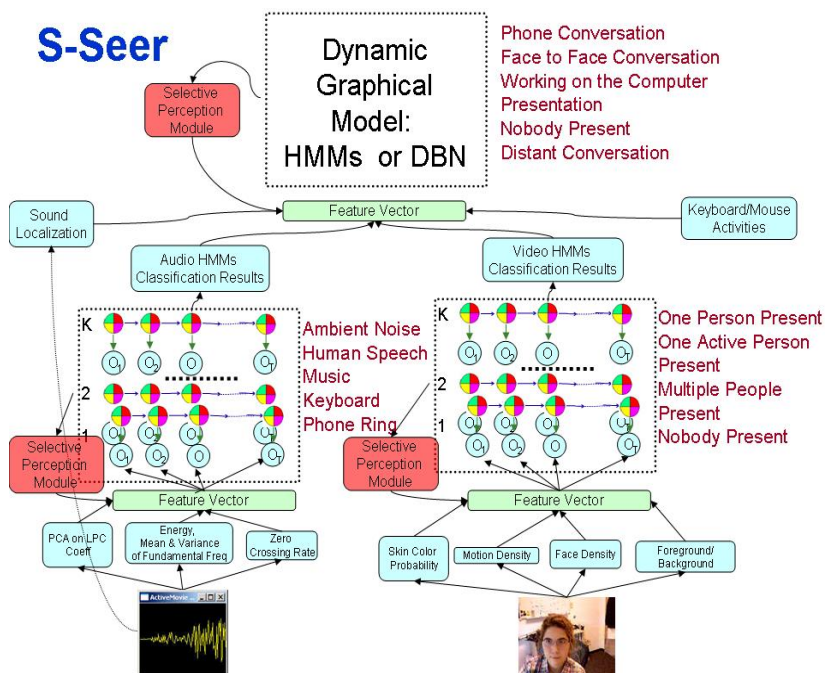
S-Seer

Selective Perception Module

Dynamic Graphical Model: HMMs or DBN

Phone Conversation
Face to Face Conversation
Working on the Computer
Presentation
Nobody Present
Distant Conversation

Sound Localization

Feature Vector

Keyboard/Mouse Activities

Audio HMMs Classification Results

Video HMMs Classification Results

K
$O_1$ $O_2$ $O$ $O_T$
2
1
$O_1$ $O_2$ $O$ $O_T$

Ambient Noise
Human Speech
Music
Keyboard
Phone Ring

K
$O_1$ $O_2$ $O$ $O_T$
2
1
$O_1$ $O_2$ $O$ $O_T$

One Person Present
One Active Person Present
Multiple People Present
Nobody Present

Selective Perception Module

Feature Vector

Selective Perception Module

Feature Vector

PCA on LPC Coeff

Energy, Mean & Variance of Fundamental Freq

Zero Crossing Rate

Skin Color Probability

Motion Density

Face Density

Foreground/ Background

ActiveMovie